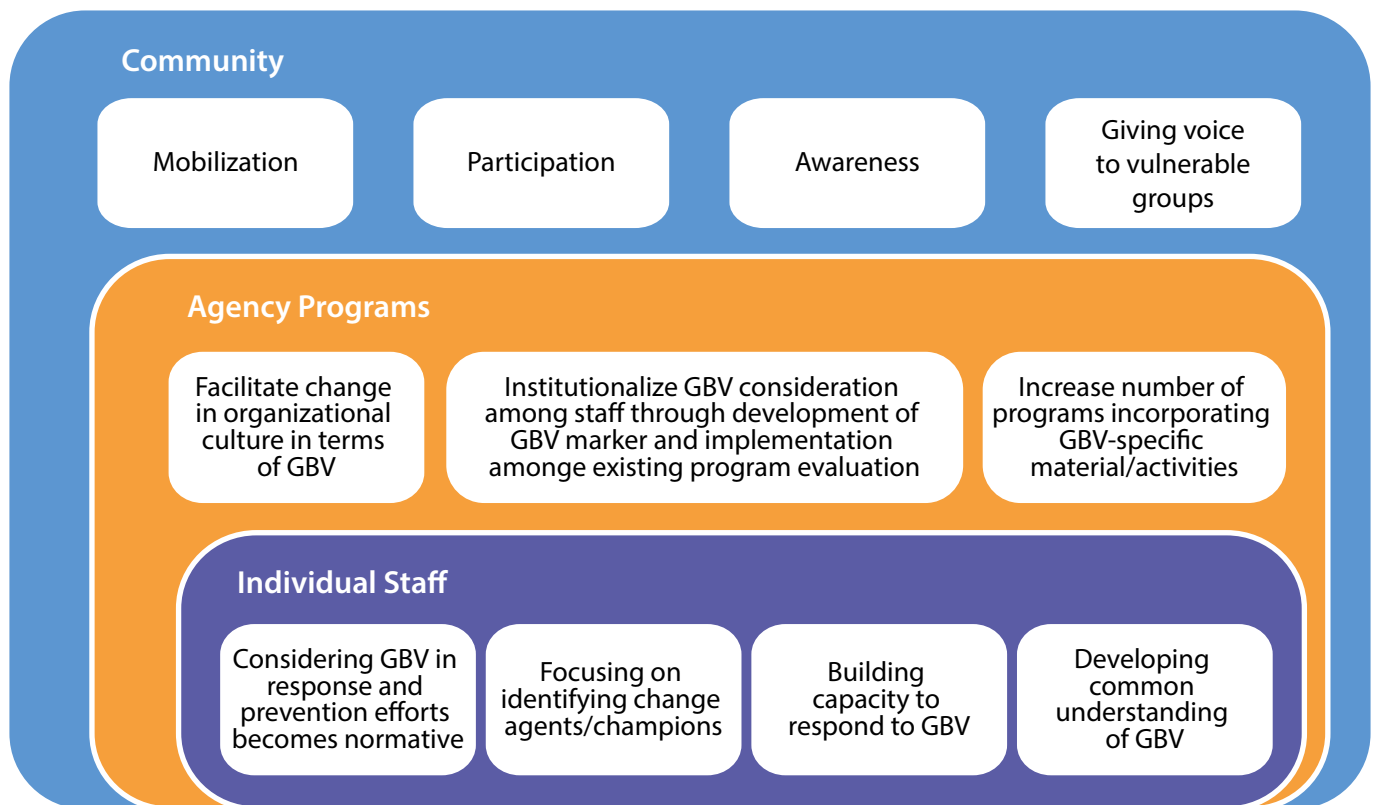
Community

Mobilization

Participation

Awareness

Giving voice to vulnerable groups

Agency Programs

Facilitate change in organizational culture in terms of GBV

Institutionalize GBV consideration among staff through development of GBV marker and implementation amonge existing program evaluation

Increase number of programs incorporating GBV-specific material/activities

Individual Staff

Considering GBV in response and prevention efforts becomes normative

Focusing on identifying change agents/champions

Building capacity to respond to GBV

Developing common understanding of GBV